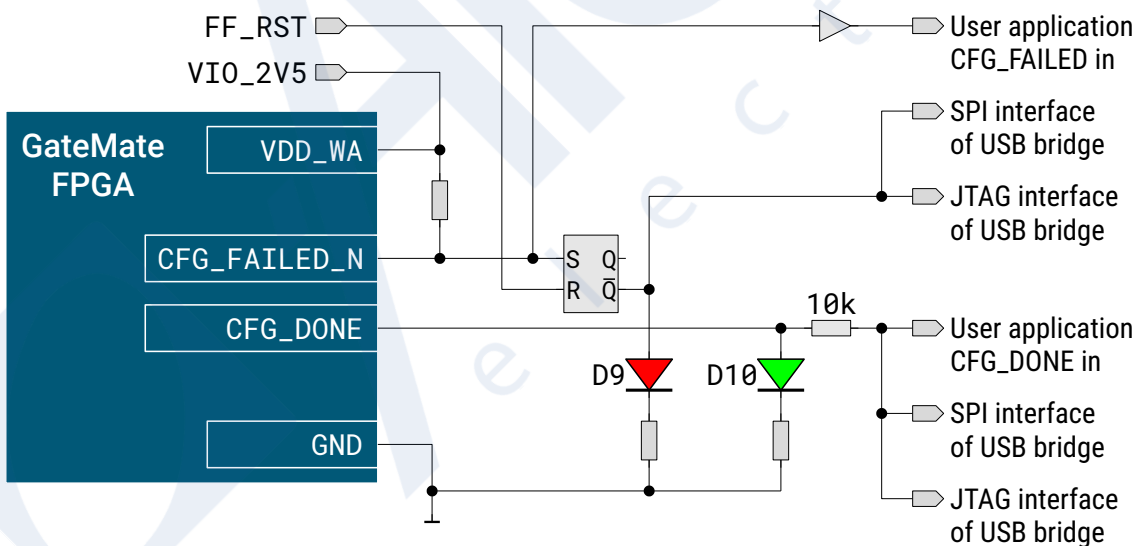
FF_RST
VIO_2V5
User application CFG_FAILED in
SPI interface of USB bridge
GateMate FPGA
VDD_WA
JTAG interface of USB bridge
CFG_FAILED_N
S
Q
R
$\overline{Q}$
10k
CFG_DONE
User application CFG_DONE in
D9
D10
SPI interface of USB bridge
GND
JTAG interface of USB bridge